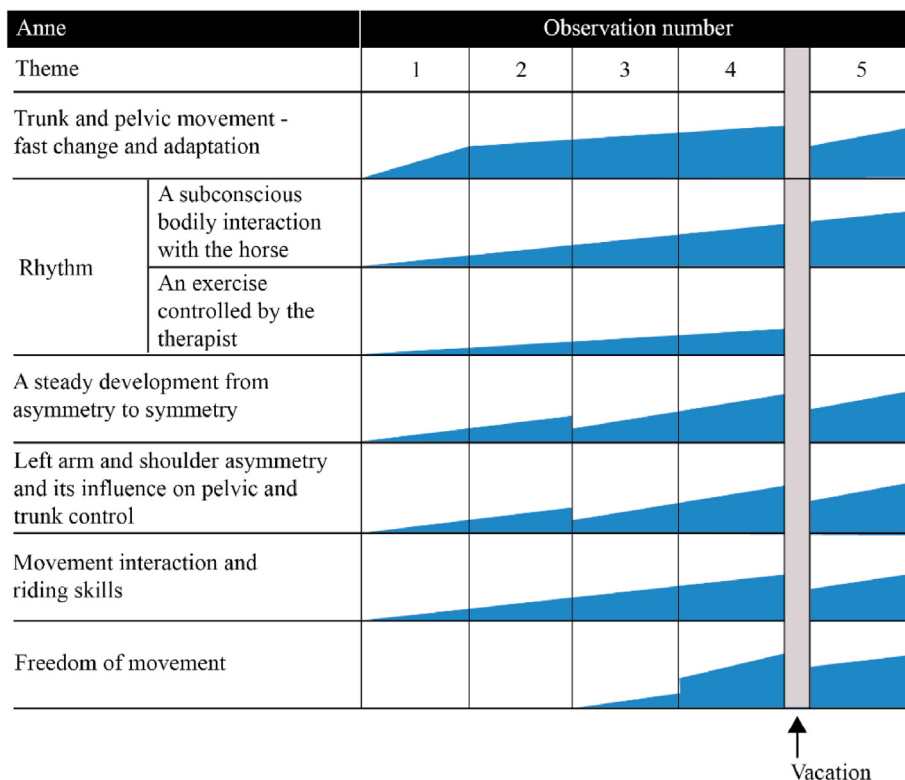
| Anne | | Observation number | | | | |
|---|---|---|---|---|---|---|
| Theme | | 1 | 2 | 3 | 4 | 5 |
| Trunk and pelvic movement - fast change and adaptation | | | | | | |
| Rhythm | A subconscious bodily interaction with the horse | | | | | |
| | An exercise controlled by the therapist | | | | | |
| A steady development from asymmetry to symmetry | | | | | | |
| Left arm and shoulder asymmetry and its influence on pelvic and trunk control | | | | | | |
| Movement interaction and riding skills | | | | | | |
| Freedom of movement | | | | | | |

Vacation